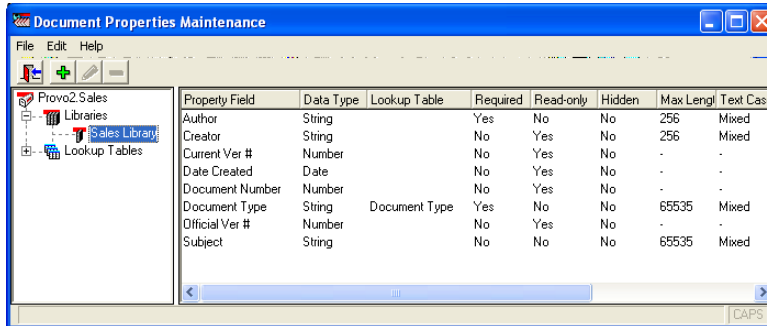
Document Properties Maintenance

File Edit Help

Provo2.Sales
Libraries
Sales Library
Lookup Tables

| Property Field | Data Type | Lookup Table | Required | Read-only | Hidden | Max Lengt | Text Cas |
|---|---|---|---|---|---|---|---|
| Author | String | | Yes | No | No | 256 | Mixed |
| Creator | String | | No | Yes | No | 256 | Mixed |
| Current Ver # | Number | | No | Yes | No | - | - |
| Date Created | Date | | No | Yes | No | - | - |
| Document Number | Number | | No | Yes | No | - | - |
| Document Type | String | Document Type | Yes | No | No | 65535 | Mixed |
| Official Ver # | Number | | No | Yes | No | - | - |
| Subject | String | | No | No | No | 65535 | Mixed |

CAPS